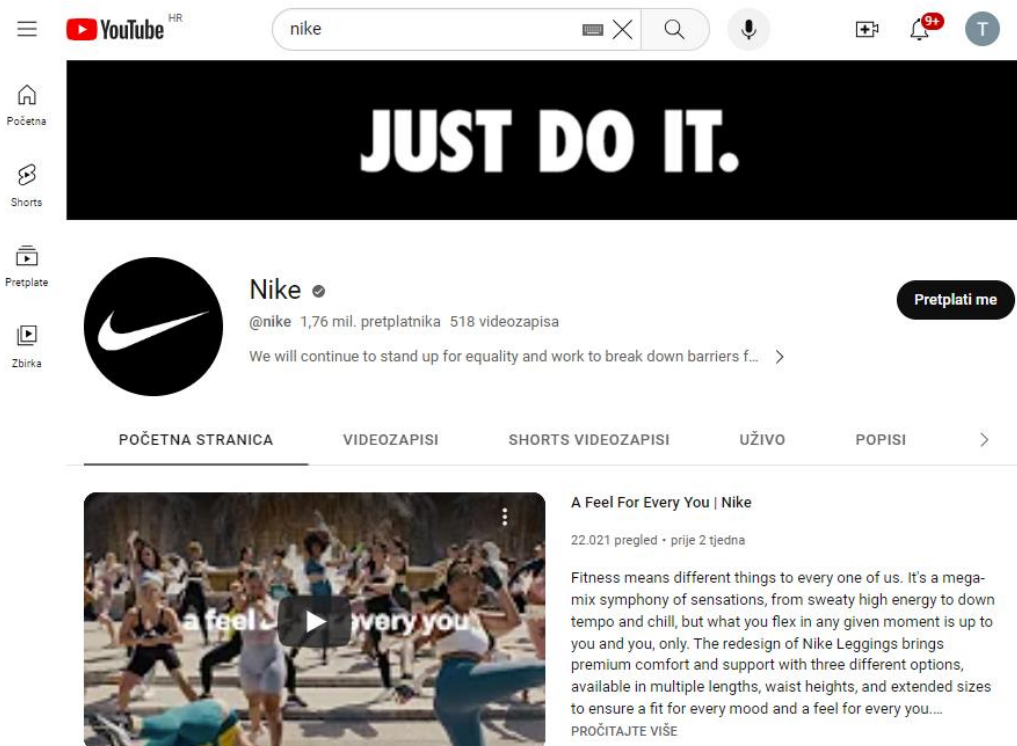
YouTube HR
nike
9+
T

Početna
Shorts
Pretplate
Zbirka

JUST DO IT.

Nike
@nike 1,76 mil. pretplatnika 518 videozapisa
We will continue to stand up for equality and work to break down barriers f...
Pretplati me

POČETNA STRANICA VIDEOZAPISI SHORTS VIDEOZAPISI UŽIVO POPISI

a feel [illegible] every you

A Feel For Every You | Nike
22.021 pregled • prije 2 tjedna
Fitness means different things to every one of us. It's a mega-mix symphony of sensations, from sweaty high energy to down tempo and chill, but what you flex in any given moment is up to you and you, only. The redesign of Nike Leggings brings premium comfort and support with three different options, available in multiple lengths, waist heights, and extended sizes to ensure a fit for every mood and a feel for every you....
PROČITAJTE VIŠE